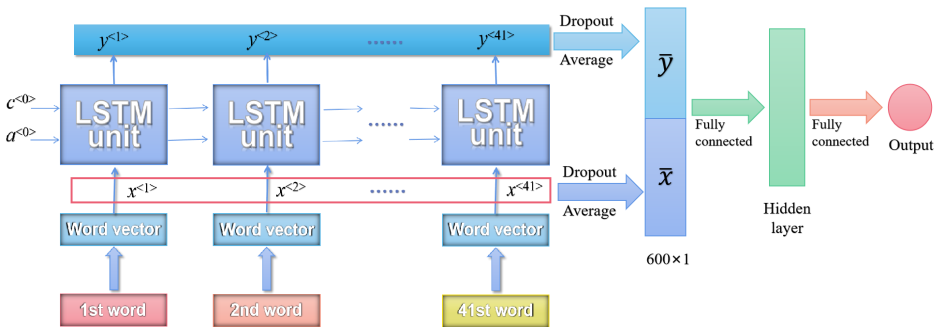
$y^{<1>}$ $y^{<2>}$ ...... $y^{<41>}$

Dropout

Average

$\bar{y}$

$c^{<0>}$

$a^{<0>}$

LSTM unit

LSTM unit

......

LSTM unit

Fully connected

Fully connected

Output

$x^{<1>}$ $x^{<2>}$ ...... $x^{<41>}$

Dropout

Average

$\bar{x}$

Word vector

Word vector

Word vector

Hidden layer

$600\times1$

1st word

2nd word

41st word